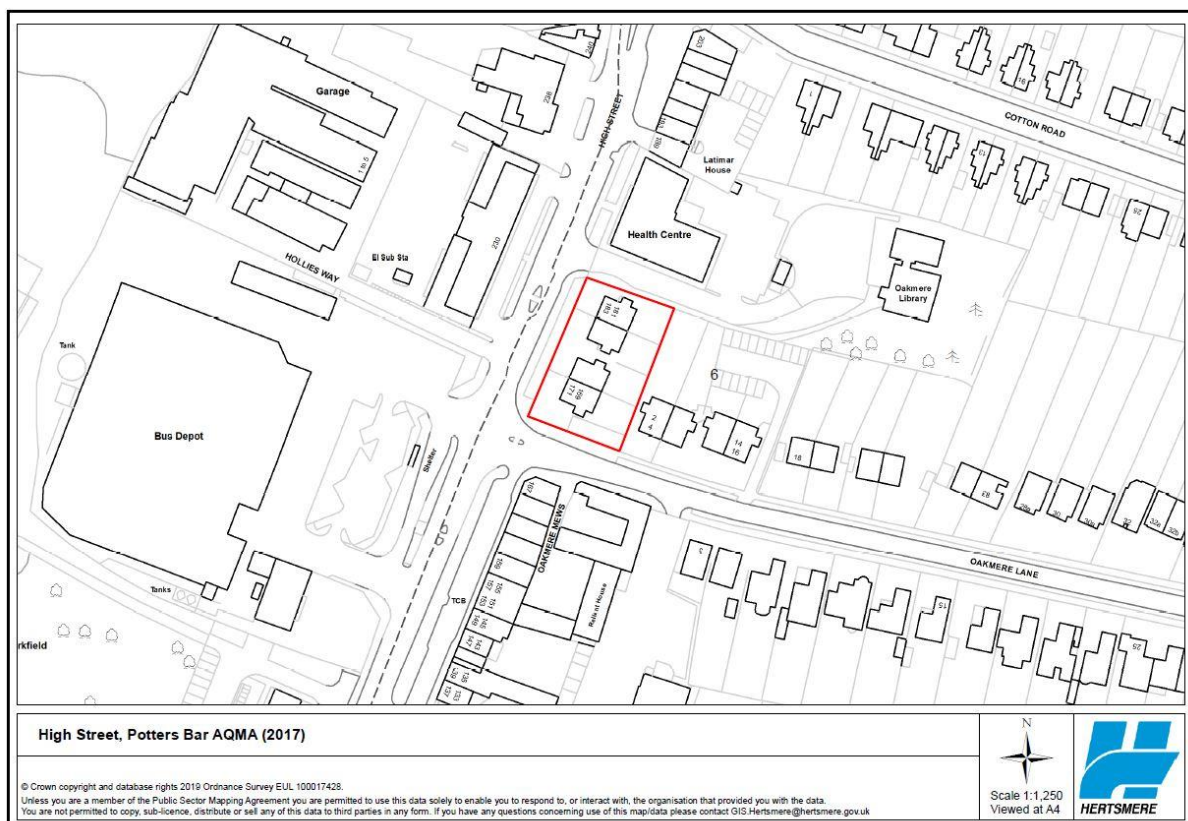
Garage

HIGH STREET

COTTON ROAD

Latimar House

Health Centre

El Sub Sta

HOLLIES WAY

Oakmere Library

6

Tank

Bus Depot

Shelter

2
4

14
16

18

OAKMERE MEWS

OAKMERE LANE

Tanks

TCB

rkfield

High Street, Potters Bar AQMA (2017)

© Crown copyright and database rights 2019 Ordnance Survey EUL 100017428.
Unless you are a member of the Public Sector Mapping Agreement you are permitted to use this data solely to enable you to respond to, or interact with, the organisation that provided you with the data.
You are not permitted to copy, sub-licence, distribute or sell any of this data to third parties in any form. If you have any questions concerning use of this map/data please contact GIS.Hertsmere@hertsmere.gov.uk

N

Scale 1:1,250
Viewed at A4

HERTSMERE